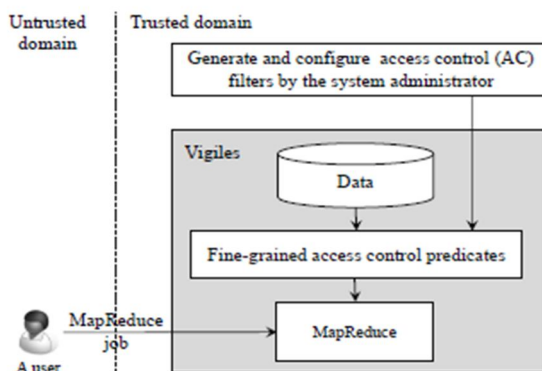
Untrusted domain

Trusted domain

Generate and configure access control (AC) filters by the system administrator

Vigiles

Data

Fine-grained access control predicates

MapReduce job

MapReduce

A user